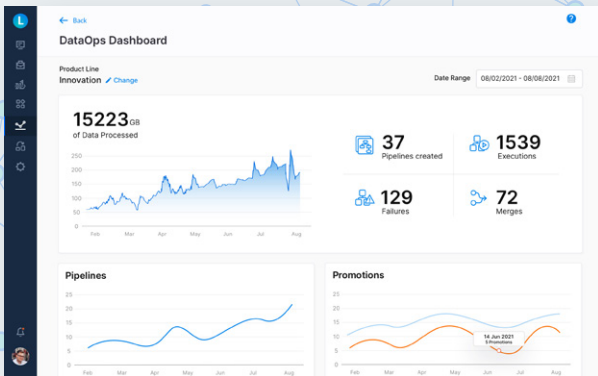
L

← Back

DataOps Dashboard

Product Line
Innovation Change

Date Range 08/02/2021 - 08/08/2021

15223GB
of Data Processed

250
200
150
100
50
0
Feb Mar Apr May Jun Jul Aug

37
Pipelines created

1539
Executions

129
Failures

72
Merges

Pipelines

25
20
15
10
5
0
Feb Mar Apr May Jun Jul Aug

Promotions

25
20
15
10
5
0
Feb Mar Apr May Jun Jul Aug

14 Jun 2021
5 Promotions